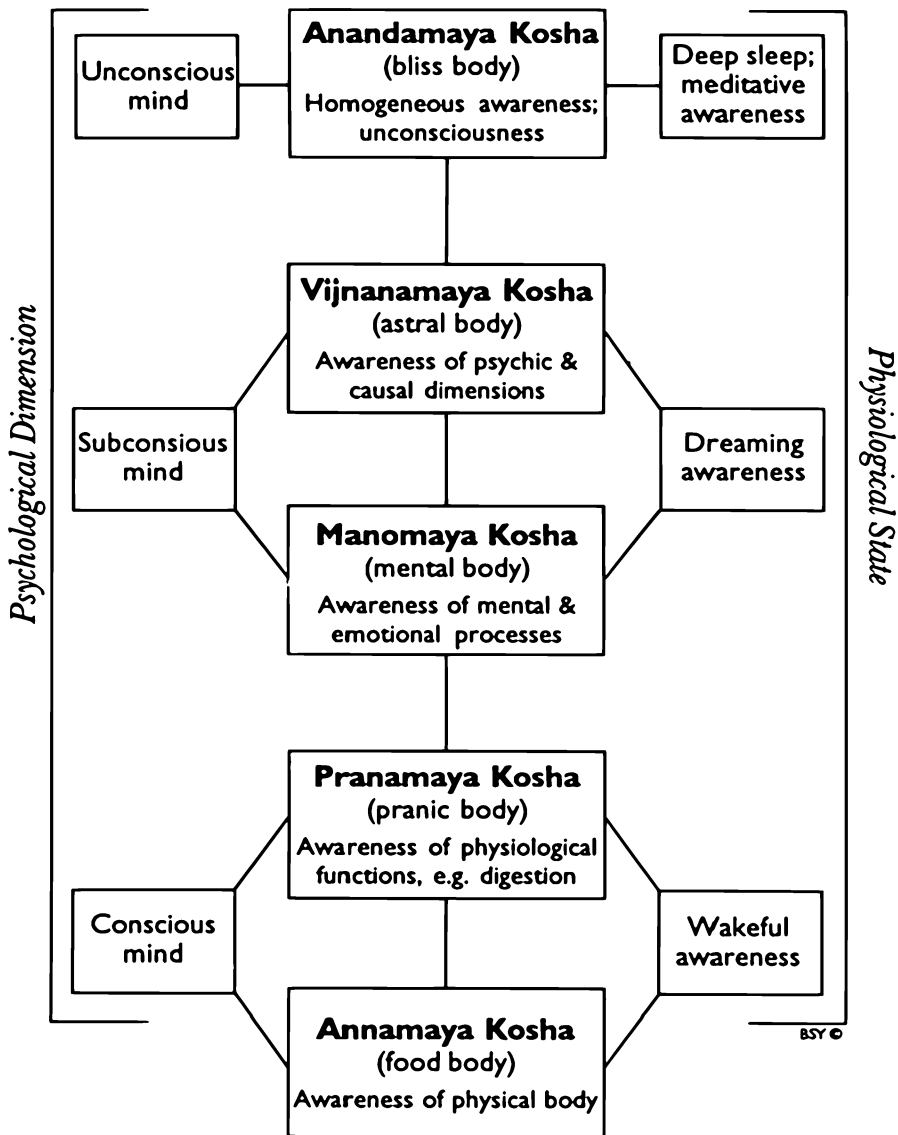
Psychological Dimension

Unconscious mind

Anandamaya Kosha
(bliss body)
Homogeneous awareness; unconsciousness

Deep sleep; meditative awareness

Physiological State

Vijnanamaya Kosha
(astral body)
Awareness of psychic & causal dimensions

Subconsious mind

Dreaming awareness

Manomaya Kosha
(mental body)
Awareness of mental & emotional processes

Pranamaya Kosha
(pranic body)
Awareness of physiological functions, e.g. digestion

Conscious mind

Wakeful awareness

BSY ©

Annamaya Kosha
(food body)
Awareness of physical body